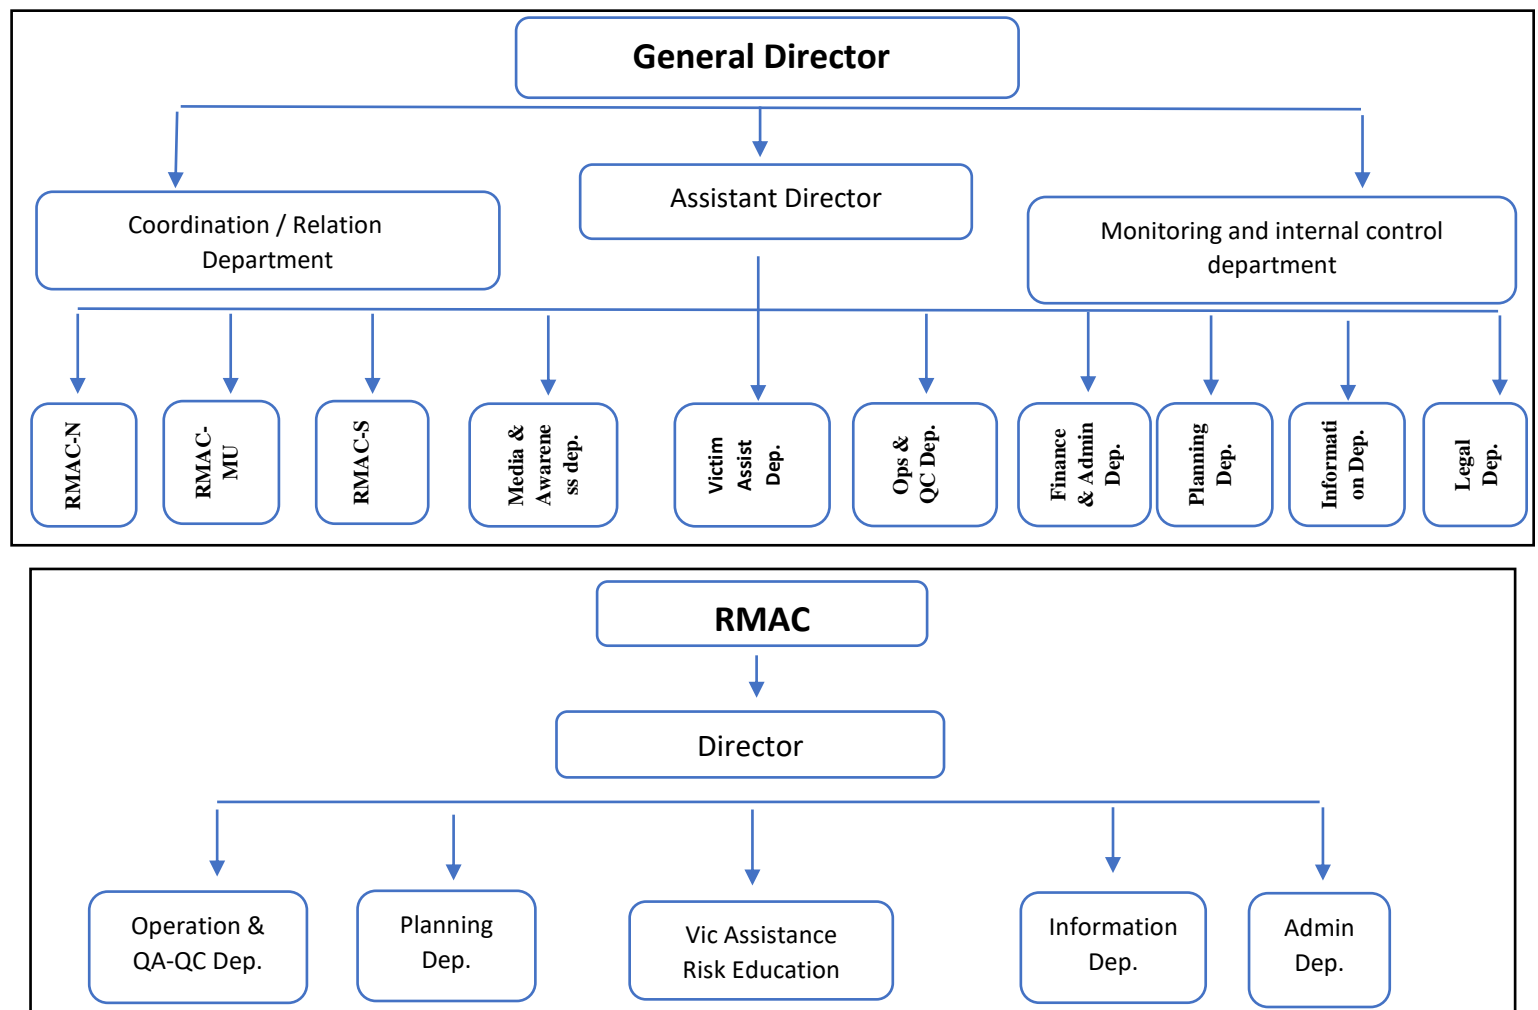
General Director

Coordination / Relation Department

Assistant Director

Monitoring and internal control department

RMAC-N

RMAC-MU

RMAC-S

Media & Awareness dep.

Victim Assist Dep.

Ops & QC Dep.

Finance & Admin Dep.

Planning Dep.

Information Dep.

Legal Dep.

RMAC

Director

Operation & QA-QC Dep.

Planning Dep.

Vic Assistance Risk Education

Information Dep.

Admin Dep.